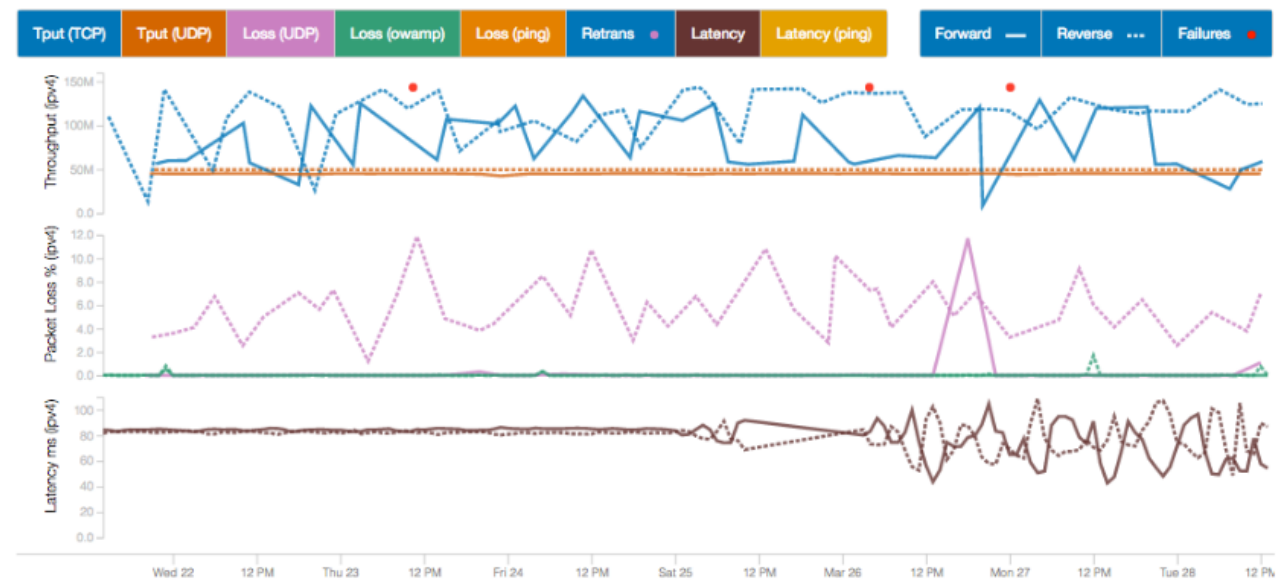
Tput (TCP) Tput (UDP) Loss (UDP) Loss (owamp) Loss (ping) Retrans Latency Latency (ping)

Forward Reverse Failures

Throughput (ipv4)
150M
100M
50M
0.0

Packet Loss % (ipv4)
12.0
10.0
8.0
6.0
4.0
2.0
0.0

Latency ms (ipv4)
100
80
60
40
20
0.0

Wed 22 12 PM Thu 23 12 PM Fri 24 12 PM Sat 25 12 PM Mar 26 12 PM Mon 27 12 PM Tue 28 12 PM